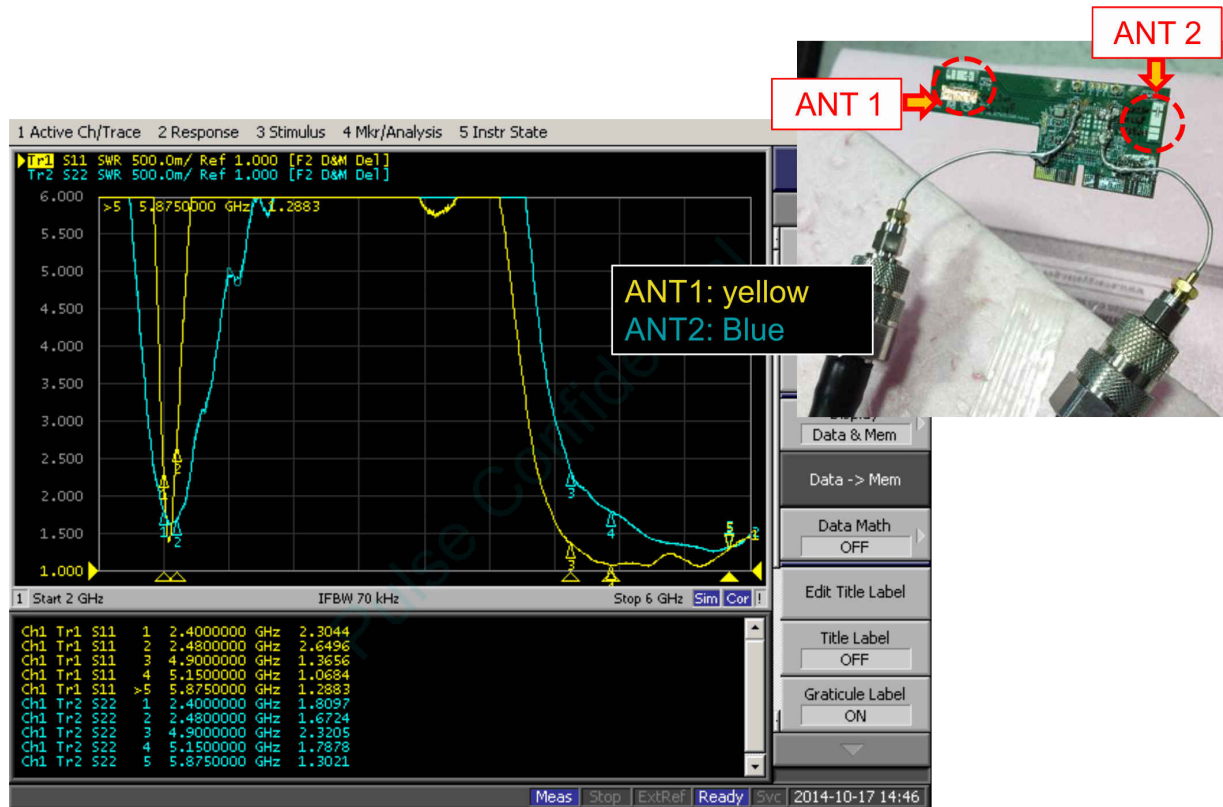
ANT 2

ANT 1

1 Active Ch/Trace 2 Response 3 Stimulus 4 Mkr/Analysis 5 Instr State

Tr1 S11 SWR 500.0m/ Ref 1.000 [F2 D&M Del]
Tr2 S22 SWR 500.0m/ Ref 1.000 [F2 D&M Del]

6.000
5.500
5.000
4.500
4.000
3.500
3.000
2.500
2.000
1.500
1.000

>5 5.8750000 GHz 1.2883

ANT1: yellow
ANT2: Blue

1 Start 2 GHz IFBW 70 kHz Stop 6 GHz Sim Cor !

| | | | | | |
|---|---|---|---|---|---|
| Ch1 | Tr1 | S11 | 1 | 2.4000000 GHz | 2.3044 |
| Ch1 | Tr1 | S11 | 2 | 2.4800000 GHz | 2.6496 |
| Ch1 | Tr1 | S11 | 3 | 4.9000000 GHz | 1.3656 |
| Ch1 | Tr1 | S11 | 4 | 5.1500000 GHz | 1.0684 |
| Ch1 | Tr1 | S11 | >5 | 5.8750000 GHz | 1.2883 |
| Ch1 | Tr2 | S22 | 1 | 2.4000000 GHz | 1.8097 |
| Ch1 | Tr2 | S22 | 2 | 2.4800000 GHz | 1.6724 |
| Ch1 | Tr2 | S22 | 3 | 4.9000000 GHz | 2.3205 |
| Ch1 | Tr2 | S22 | 4 | 5.1500000 GHz | 1.7878 |
| Ch1 | Tr2 | S22 | 5 | 5.8750000 GHz | 1.3021 |

Data & Mem
Data -> Mem
Data Math
OFF
Edit Title Label
Title Label
OFF
Graticule Label
ON

Meas Stop ExtRef Ready Svc 2014-10-17 14:46

Pulse Confidential